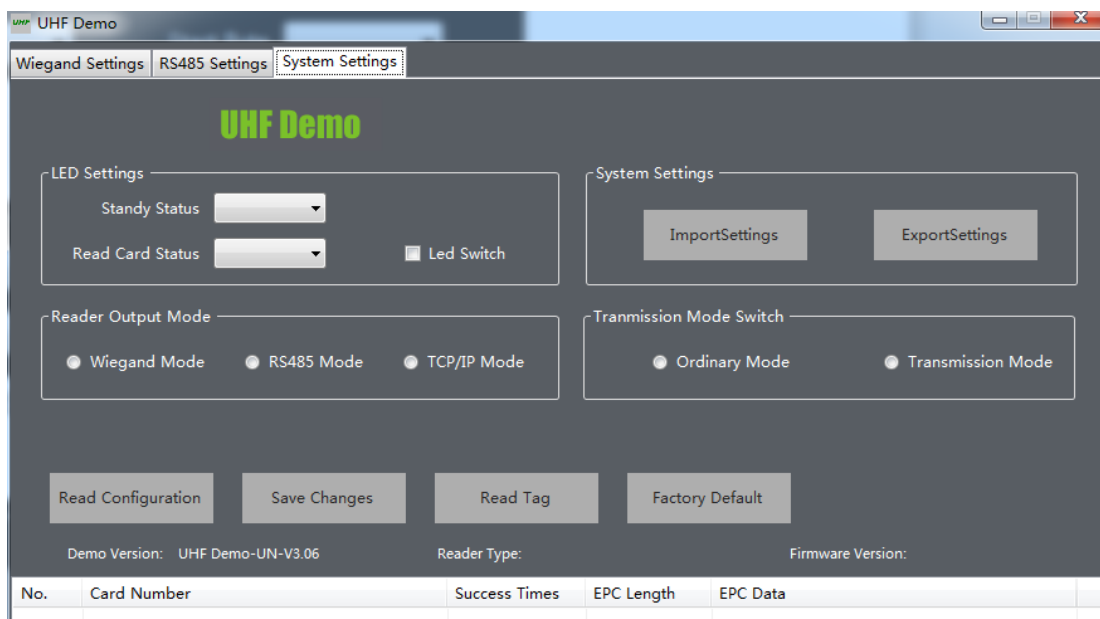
UHF UHF Demo

Wiegand Settings | RS485 Settings | System Settings

UHF Demo

LED Settings
Standy Status
Read Card Status
Led Switch

System Settings
ImportSettings
ExportSettings

Reader Output Mode
Wiegand Mode
RS485 Mode
TCP/IP Mode

Tranmission Mode Switch
Ordinary Mode
Transmission Mode

Read Configuration
Save Changes
Read Tag
Factory Default

Demo Version: UHF Demo-UN-V3.06
Reader Type:
Firmware Version:

| No. | Card Number | Success Times | EPC Length | EPC Data |
|---|---|---|---|---|